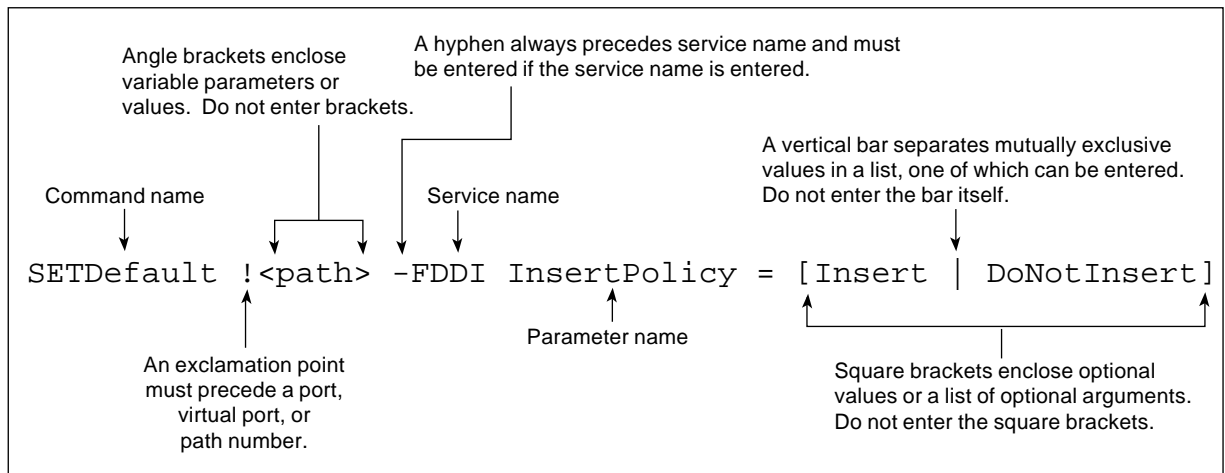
Angle brackets enclose variable parameters or values. Do not enter brackets.

A hyphen always precedes service name and must be entered if the service name is entered.

A vertical bar separates mutually exclusive values in a list, one of which can be entered. Do not enter the bar itself.

Command name

Service name

SETDefault !<path> -FDDI InsertPolicy = [Insert | DoNotInsert]

Parameter name

An exclamation point must precede a port, virtual port, or path number.

Square brackets enclose optional values or a list of optional arguments. Do not enter the square brackets.